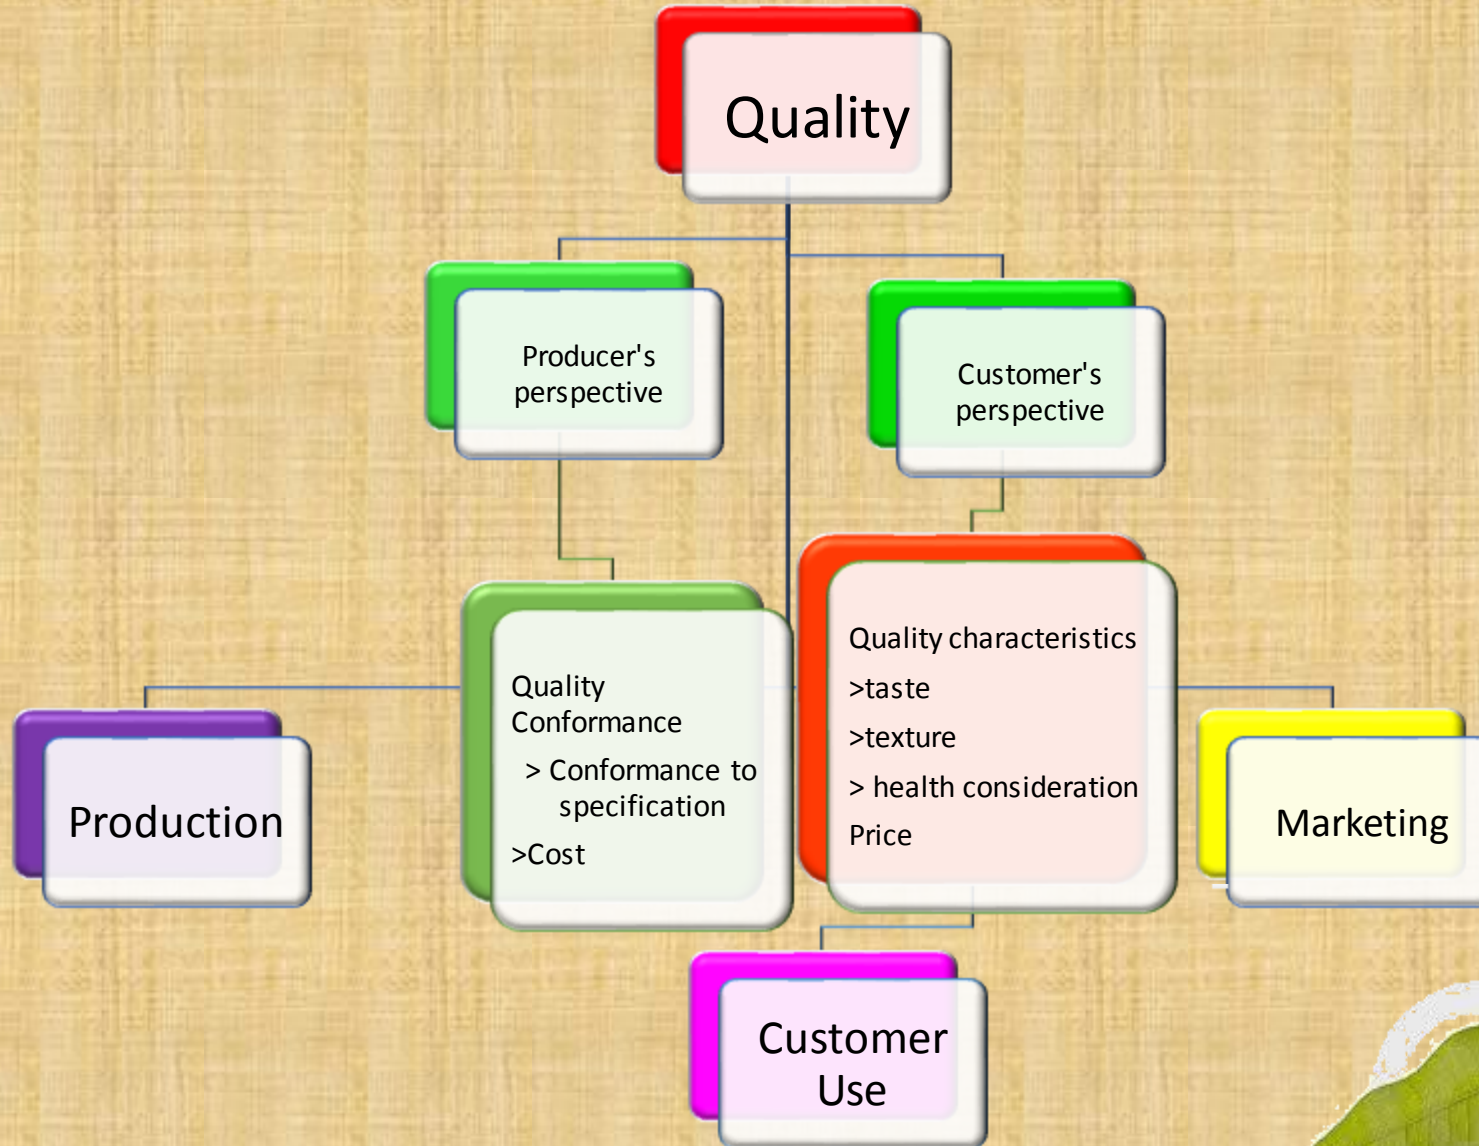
Quality

Producer's perspective

Customer's perspective

Production

Quality Conformance
> Conformance to specification
>Cost

Quality characteristics
>taste
>texture
> health consideration
Price

Marketing

Customer Use